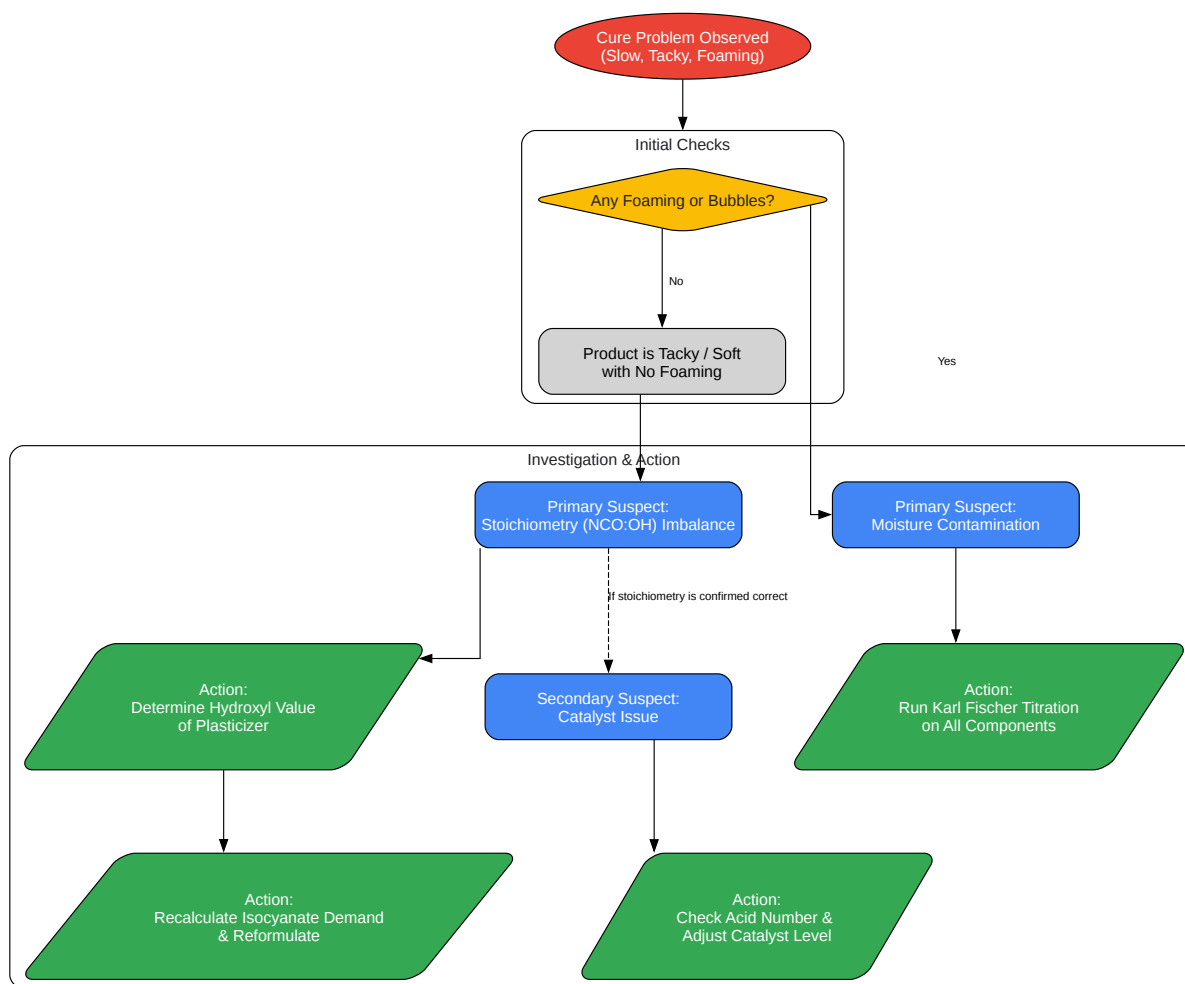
Cure Problem Observed
(Slow, Tacky, Foaming)

Initial Checks

Any Foaming or Bubbles?

No

Product is Tacky / Soft
with No Foaming

Yes

Investigation & Action

Primary Suspect:
Stoichiometry (NCO:OH) Imbalance

Primary Suspect:
Moisture Contamination

If stoichiometry is confirmed correct

Action:
Determine Hydroxyl Value
of Plasticizer

Secondary Suspect:
Catalyst Issue

Action:
Run Karl Fischer Titration
on All Components

Action:
Recalculate Isocyanate Demand
& Reformulate

Action:
Check Acid Number &
Adjust Catalyst Level